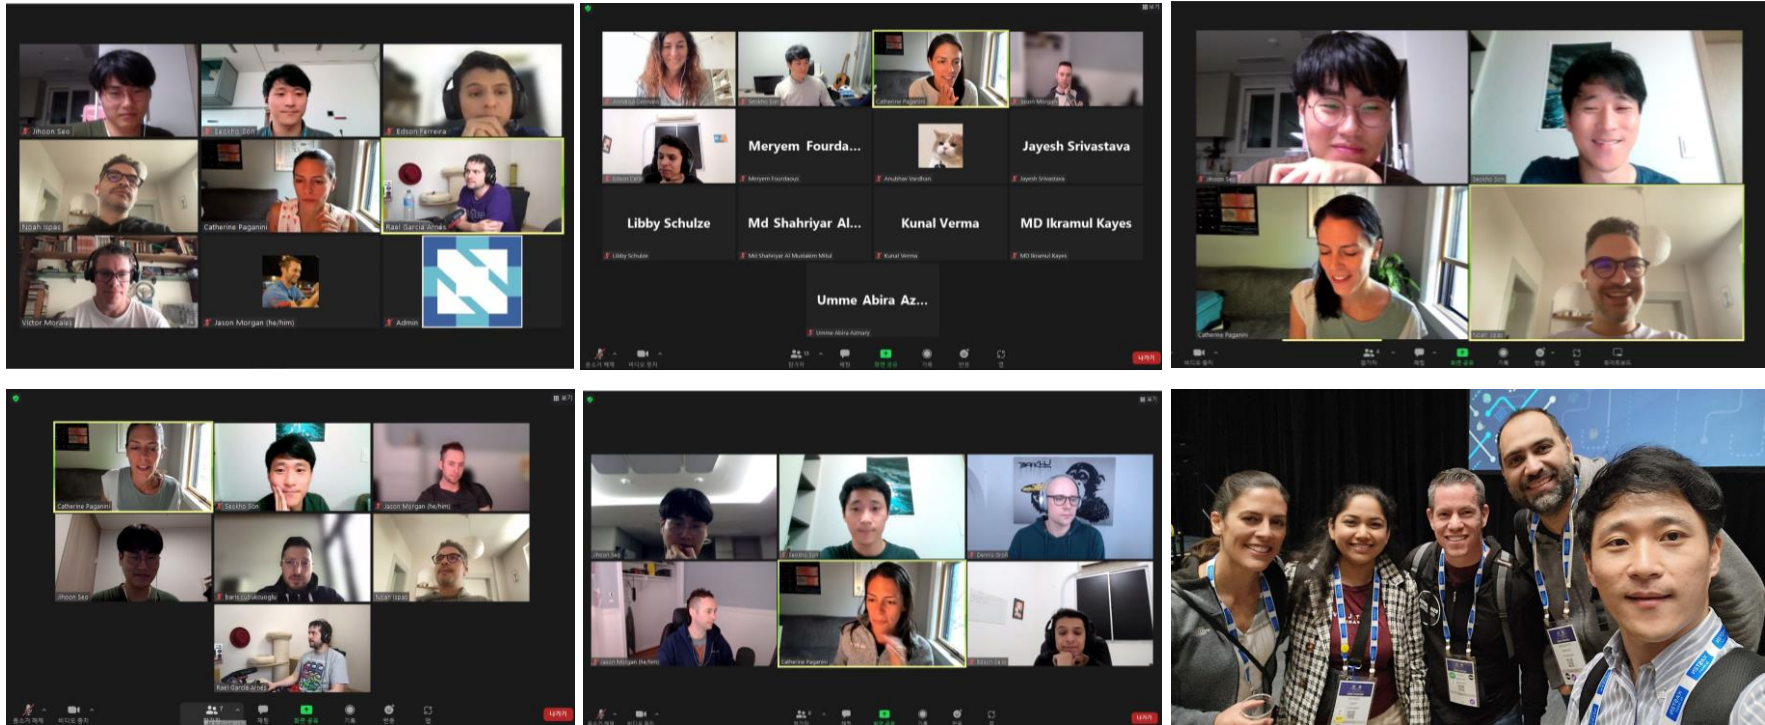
Jihoon Seo
Seokho Son
Edson Ferreira
Noah Ispas
Catherine Paganini
Rael Garcia Arnes
Victor Morales
Jason Morgan (he/him)
Admin

Meryem Fourda...
Jayesh Srivastava
Libby Schulze
Md Shahriyar Al...
Kunal Verma
MD Ikramul Kayes
Umme Abira Az...

Catherine Paganini
Seokho Son
Jason Morgan (he/him)
Jihoon Seo
Noah Ispas
Rael Garcia Arnes

Jihoon Seo
Seokho Son
Jason Morgan (he/him)
Catherine Paganini

나가기